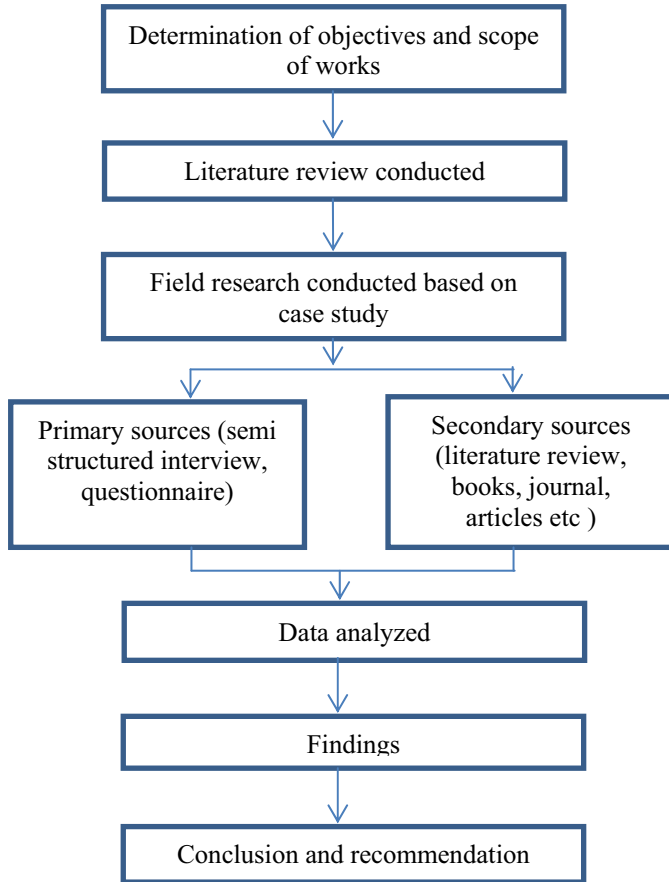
Determination of objectives and scope of works

Literature review conducted

Field research conducted based on case study

Primary sources (semi structured interview, questionnaire)

Secondary sources (literature review, books, journal, articles etc )

Data analyzed

Findings

Conclusion and recommendation